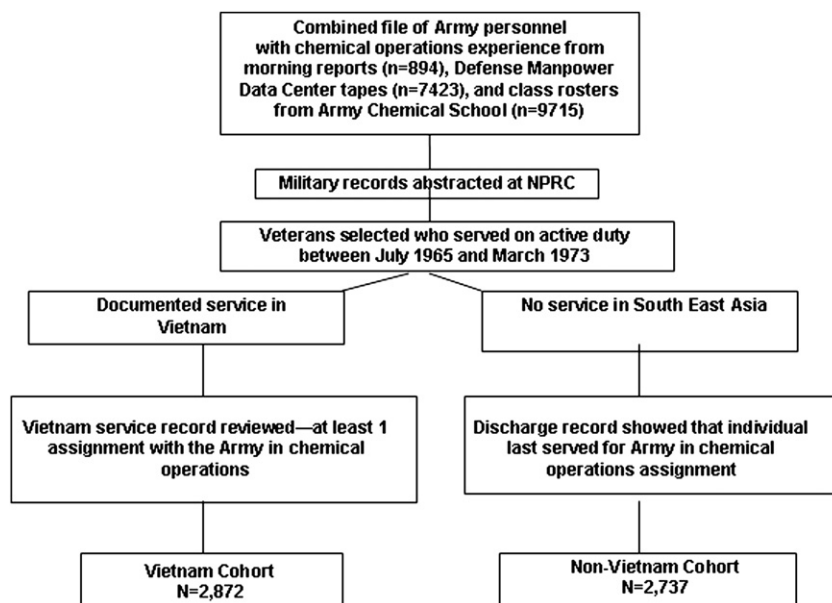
Combined file of Army personnel with chemical operations experience from morning reports (n=894), Defense Manpower Data Center tapes (n=7423), and class rosters from Army Chemical School (n=9715)

Military records abstracted at NPRC

Veterans selected who served on active duty between July 1965 and March 1973

Documented service in Vietnam

No service in South East Asia

Vietnam service record reviewed—at least 1 assignment with the Army in chemical operations

Discharge record showed that individual last served for Army in chemical operations assignment

Vietnam Cohort
N=2,872

Non-Vietnam Cohort
N=2,737